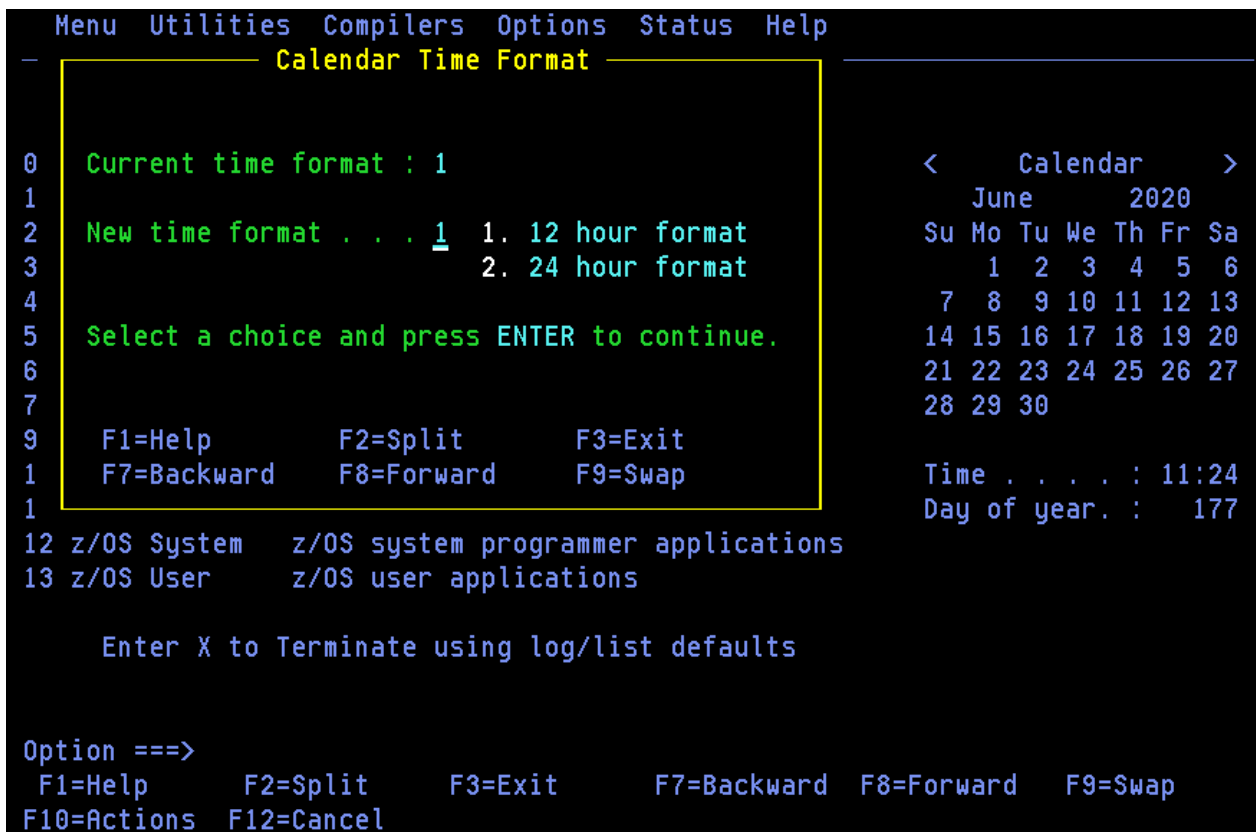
Menu Utilities Compilers Options Status Help

Calendar Time Format

0
1
2
3
4
5
6
7
9
1
1

Current time format : 1

New time format . . . 1 1. 12 hour format
2. 24 hour format

Select a choice and press ENTER to continue.

F1=Help F2=Split F3=Exit
F7=Backward F8=Forward F9=Swap

< Calendar >
June 2020

| Su | Mo | Tu | We | Th | Fr | Sa |
|---|---|---|---|---|---|---|
| | 1 | 2 | 3 | 4 | 5 | 6 |
| 7 | 8 | 9 | 10 | 11 | 12 | 13 |
| 14 | 15 | 16 | 17 | 18 | 19 | 20 |
| 21 | 22 | 23 | 24 | 25 | 26 | 27 |
| 28 | 29 | 30 | | | | |

Time . . . . : 11:24
Day of year. : 177

12 z/OS System z/OS system programmer applications
13 z/OS User z/OS user applications

Enter X to Terminate using log/list defaults

Option ===>
F1=Help F2=Split F3=Exit F7=Backward F8=Forward F9=Swap
F10=Actions F12=Cancel